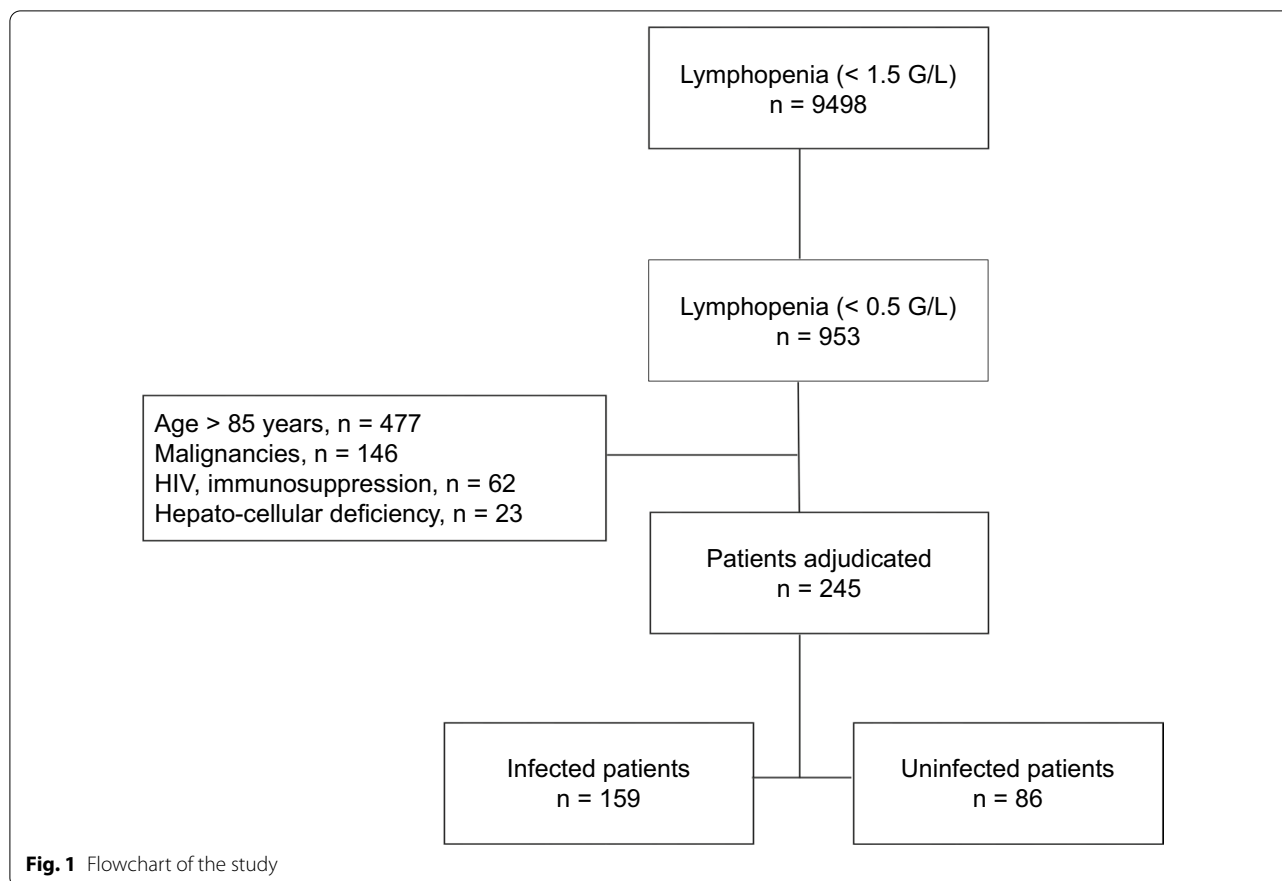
Lymphopenia (< 1.5 G/L)
n = 9498

Lymphopenia (< 0.5 G/L)
n = 953

Age > 85 years, n = 477
Malignancies, n = 146
HIV, immunosuppression, n = 62
Hepato-cellular deficiency, n = 23

Patients adjudicated
n = 245

Infected patients
n = 159

Uninfected patients
n = 86

**Fig. 1** Flowchart of the study